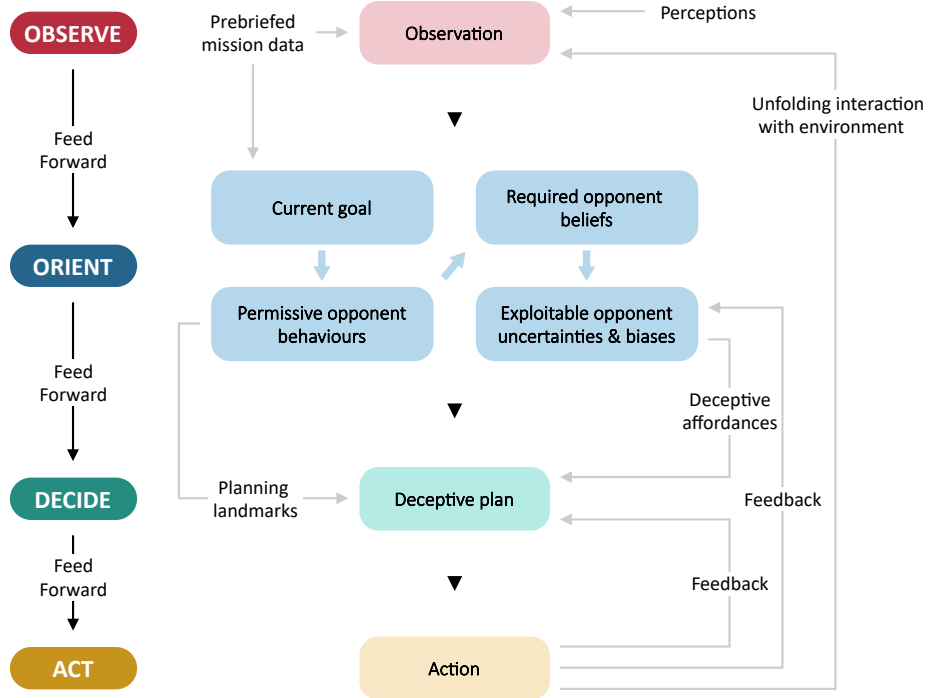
OBSERVE

Prebriefed mission data

Observation

Perceptions

Unfolding interaction with environment

Feed Forward

Current goal

Required opponent beliefs

ORIENT

Permissive opponent behaviours

Exploitable opponent uncertainties & biases

Feed Forward

Deceptive affordances

DECIDE

Planning landmarks

Deceptive plan

Feedback

Feed Forward

Feedback

ACT

Action